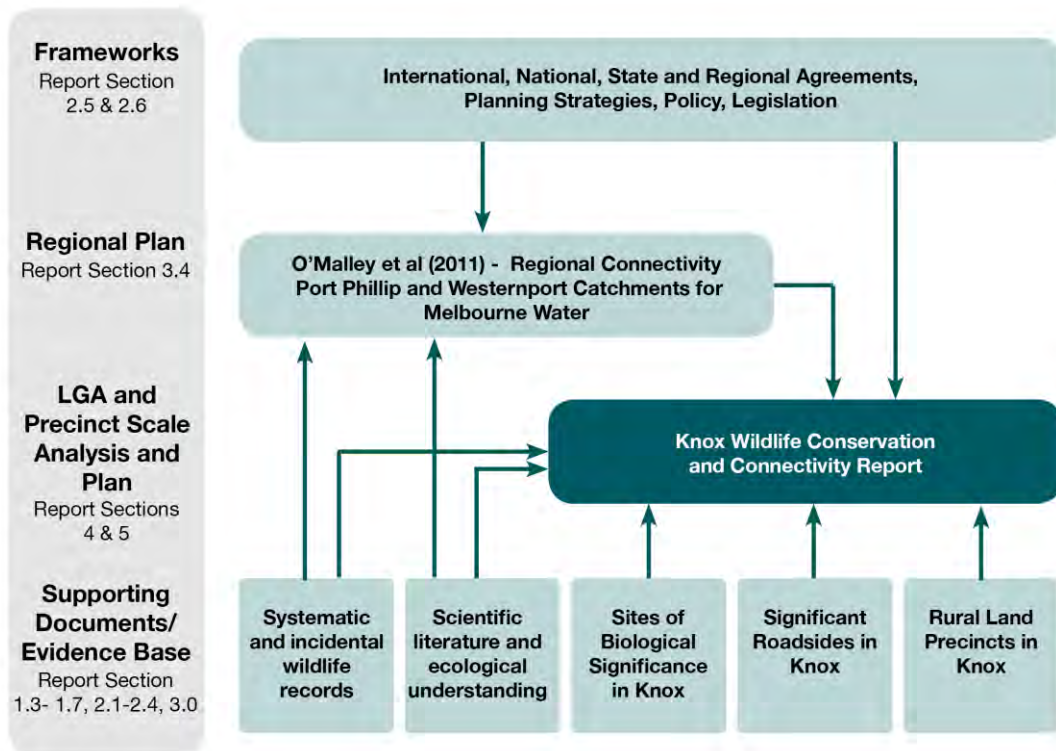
Frameworks
Report Section 2.5 & 2.6

International, National, State and Regional Agreements, Planning Strategies, Policy, Legislation

Regional Plan
Report Section 3.4

O'Malley et al (2011) - Regional Connectivity Port Phillip and Westernport Catchments for Melbourne Water

LGA and Precinct Scale Analysis and Plan
Report Sections 4 & 5

Knox Wildlife Conservation and Connectivity Report

Supporting Documents/ Evidence Base
Report Section 1.3- 1.7, 2.1-2.4, 3.0

Systematic and incidental wildlife records

Scientific literature and ecological understanding

Sites of Biological Significance in Knox

Significant Roadsides in Knox

Rural Land Precincts in Knox